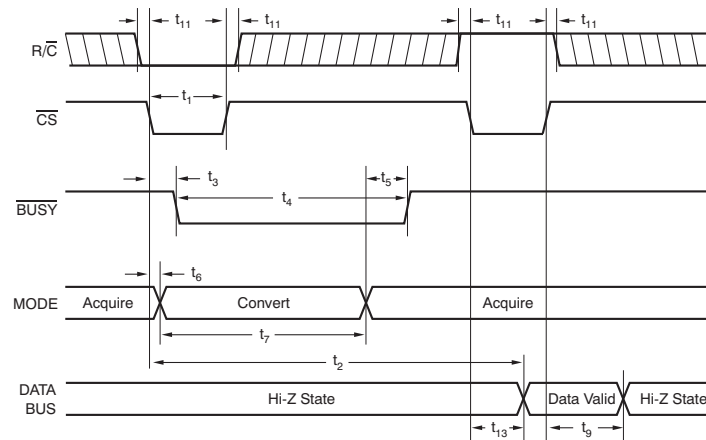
$t_{11}$ $t_{11}$ $t_{11}$ $t_{11}$

R/$\overline{C}$

$t_1$

$\overline{CS}$

$t_3$ $t_5$

$t_4$

$\overline{BUSY}$

$t_6$

MODE Acquire Convert Acquire

$t_7$

$t_2$

DATA BUS Hi-Z State Data Valid Hi-Z State

$t_{13}$ $t_9$